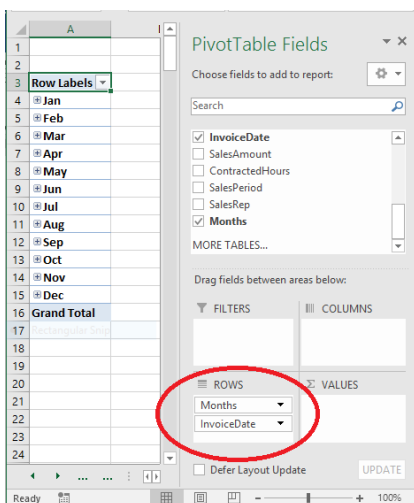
| | A |
|---|---|
| 1 | |
| 2 | |
| 3 | Row Labels |
| 4 | ⊞Jan |
| 5 | ⊞Feb |
| 6 | ⊞Mar |
| 7 | ⊞Apr |
| 8 | ⊞May |
| 9 | ⊞Jun |
| 10 | ⊞Jul |
| 11 | ⊞Aug |
| 12 | ⊞Sep |
| 13 | ⊞Oct |
| 14 | ⊞Nov |
| 15 | ⊞Dec |
| 16 | Grand Total |
| 17 | Rectangular Snip |
| 18 | |
| 19 | |
| 20 | |
| 21 | |
| 22 | |
| 23 | |
| 24 | |

PivotTable Fields

Choose fields to add to report:

Search

InvoiceDate
SalesAmount
ContractedHours
SalesPeriod
SalesRep
Months

MORE TABLES...

Drag fields between areas below:

FILTERS

COLUMNS

ROWS

Months

InvoiceDate

VALUES

Defer Layout Update

UPDATE

Ready

100%